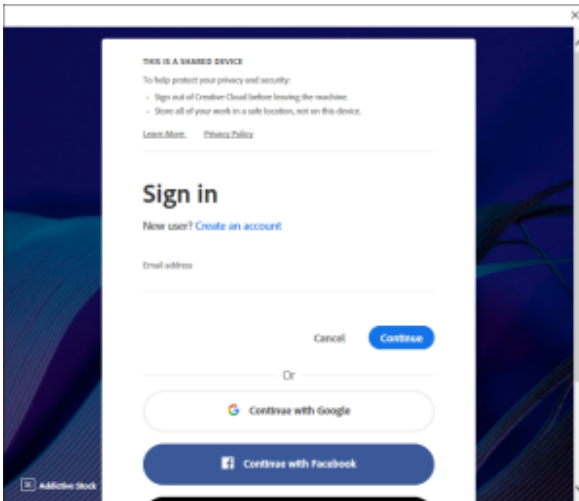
×

THIS IS A SHARED DEVICE

To help protect your privacy and security:

- Sign out of Creative Cloud before leaving the machine.
- Store all of your work in a safe location, not on this device.

Learn More Privacy Policy

Sign in

New user? Create an account

Email address

Cancel Continue

Or

G Continue with Google

f Continue with Facebook

Addictive Stock